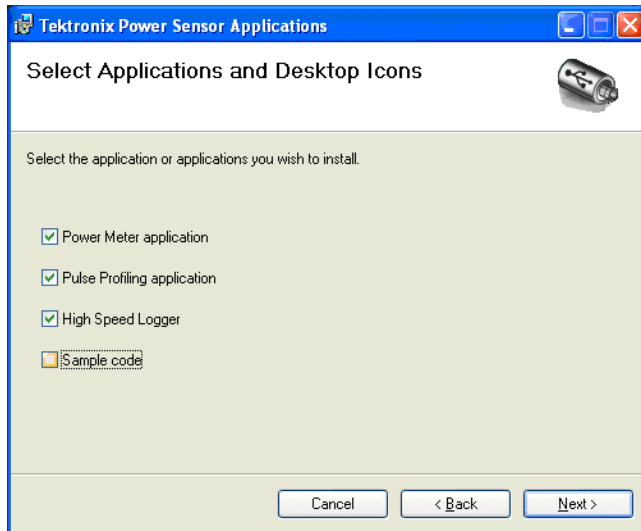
Tektronix Power Sensor Applications

Select Applications and Desktop Icons

Select the application or applications you wish to install.

Power Meter application

Pulse Profiling application

High Speed Logger

Sample code

Cancel

< Back

Next >